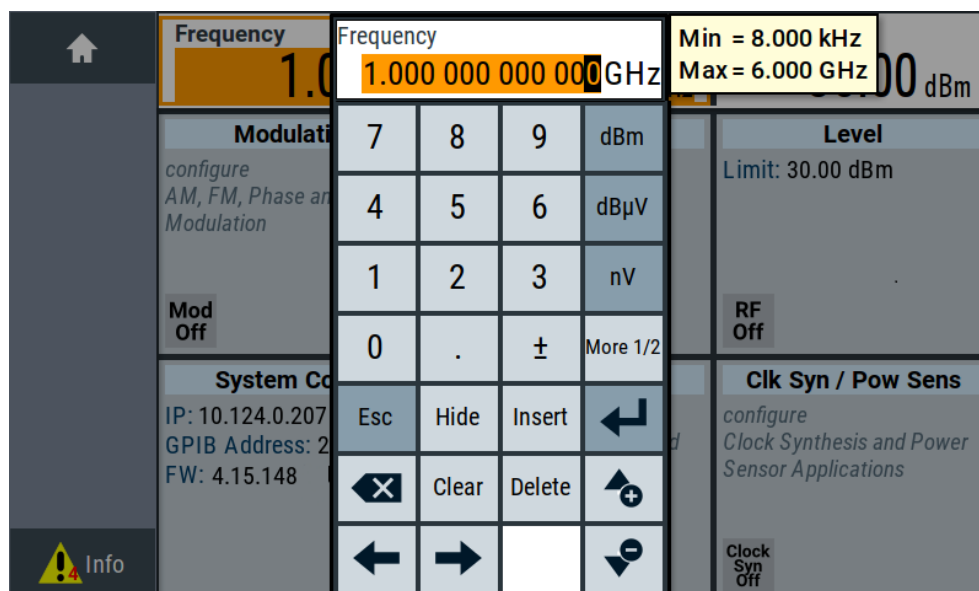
Frequency
1.0

Frequency
1.000 000 000 000GHz

Min = 8.000 kHz
Max = 6.000 GHz

00 dBm

Modulati
configure
AM, FM, Phase an
Modulation
Mod Off

Level
Limit: 30.00 dBm
RF Off

System Co
IP: 10.124.0.207
GPIB Address: 2
FW: 4.15.148

Clk Syn / Pow Sens
configure
Clock Synthesis and Power Sensor Applications
Clock Syn Off

4 Info

7 8 9 dBm
4 5 6 dBµV
1 2 3 nV
0 . ± More 1/2
Esc Hide Insert
Clear Delete